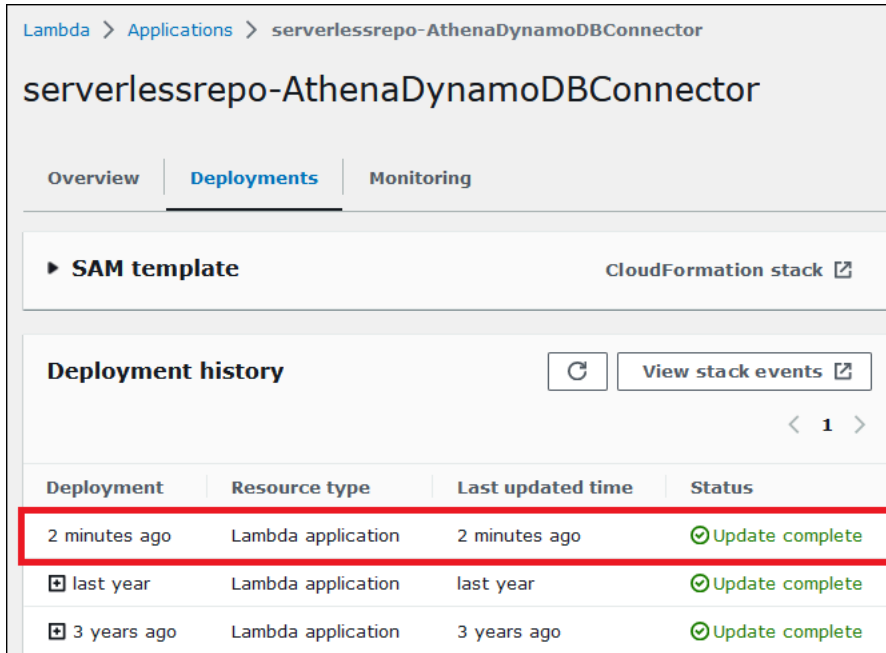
Lambda > Applications > serverlessrepo-AthenaDynamoDBConnector

serverlessrepo-AthenaDynamoDBConnector

Overview | Deployments | Monitoring

▸ SAM template

CloudFormation stack

Deployment history

View stack events

< 1 >

| Deployment | Resource type | Last updated time | Status |
|---|---|---|---|
| 2 minutes ago | Lambda application | 2 minutes ago | Update complete |
| last year | Lambda application | last year | Update complete |
| 3 years ago | Lambda application | 3 years ago | Update complete |